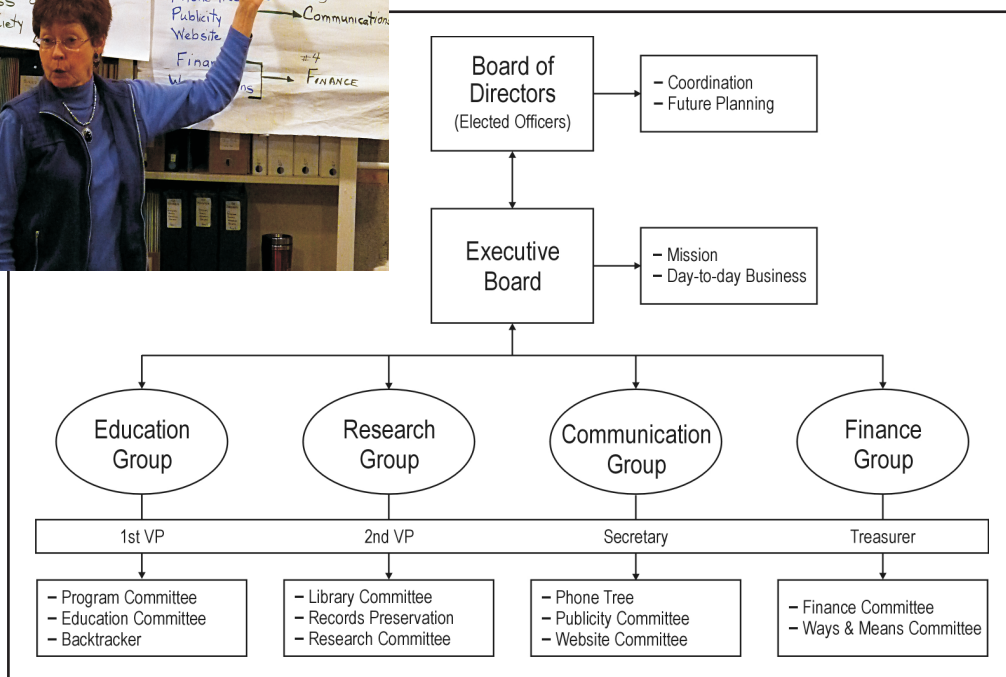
s
iety
Publicity
Website
Communications
Finan
#4
Finance

Board of Directors
(Elected Officers)

– Coordination
– Future Planning

Executive Board

– Mission
– Day-to-day Business

Education Group

Research Group

Communication Group

Finance Group

| 1st VP | 2nd VP | Secretary | Treasurer |
|---|---|---|---|

– Program Committee
– Education Committee
– Backtracker

– Library Committee
– Records Preservation
– Research Committee

– Phone Tree
– Publicity Committee
– Website Committee

– Finance Committee
– Ways & Means Committee